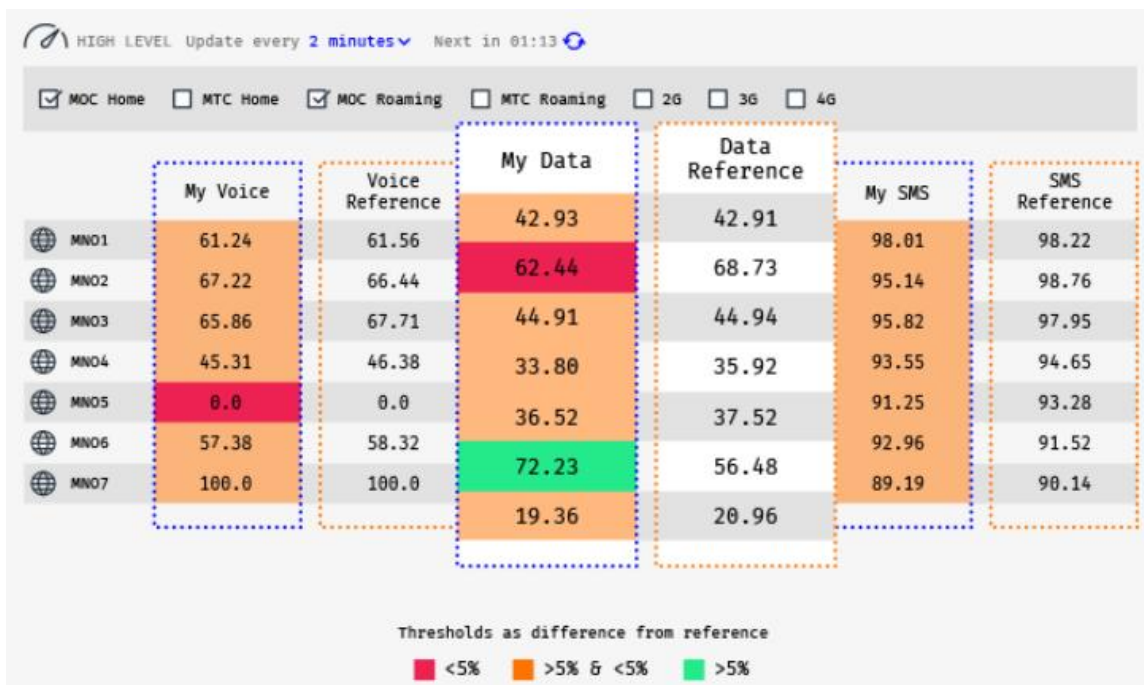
HIGH LEVEL Update every 2 minutes Next in 01:13

MOC Home MTC Home MOC Roaming MTC Roaming 2G 3G 4G

| | My Voice | Voice Reference | My Data | Data Reference | My SMS | SMS Reference |
|---|---|---|---|---|---|---|
| MNO1 | 61.24 | 61.56 | 42.93 | 42.91 | 98.01 | 98.22 |
| MNO2 | 67.22 | 66.44 | 62.44 | 68.73 | 95.14 | 98.76 |
| MNO3 | 65.86 | 67.71 | 44.91 | 44.94 | 95.82 | 97.95 |
| MNO4 | 45.31 | 46.38 | 33.80 | 35.92 | 93.55 | 94.65 |
| MNO5 | 0.0 | 0.0 | 36.52 | 37.52 | 91.25 | 93.28 |
| MNO6 | 57.38 | 58.32 | 72.23 | 56.48 | 92.96 | 91.52 |
| MNO7 | 100.0 | 100.0 | 19.36 | 20.96 | 89.19 | 90.14 |

Thresholds as difference from reference

<5% >5% & <5% >5%